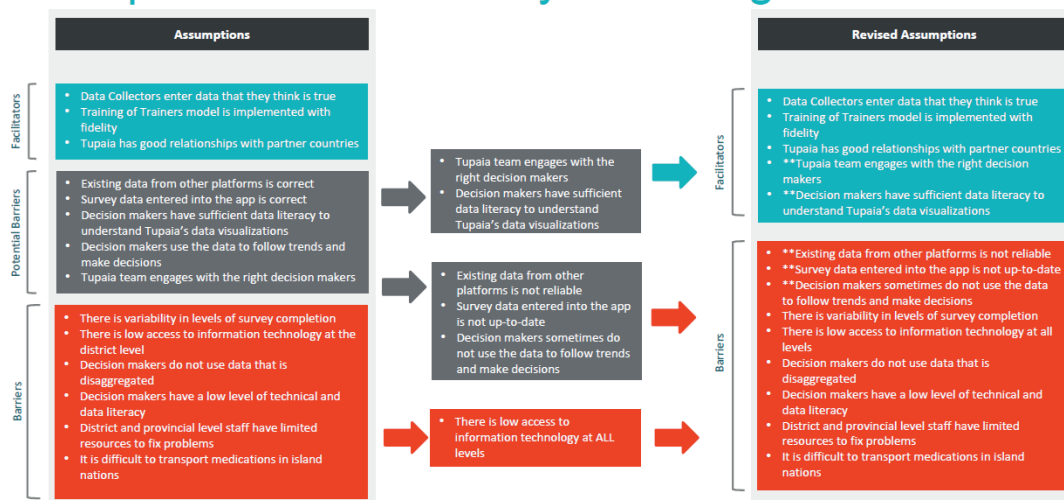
Assumptions

Facilitators

- Data Collectors enter data that they think is true
- Training of Trainers model is implemented with fidelity
- Tupaia has good relationships with partner countries

Potential Barriers

- Existing data from other platforms is correct
- Survey data entered into the app is correct
- Decision makers have sufficient data literacy to understand Tupaia's data visualizations
- Decision makers use the data to follow trends and make decisions
- Tupaia team engages with the right decision makers

Barriers

- There is variability in levels of survey completion
- There is low access to information technology at the district level
- Decision makers do not use data that is disaggregated
- Decision makers have a low level of technical and data literacy
- District and provincial level staff have limited resources to fix problems
- It is difficult to transport medications in island nations

- Tupaia team engages with the right decision makers
- Decision makers have sufficient data literacy to understand Tupaia's data visualizations

- Existing data from other platforms is not reliable
- Survey data entered into the app is not up-to-date
- Decision makers sometimes do not use the data to follow trends and make decisions

- There is low access to information technology at ALL levels

Revised Assumptions

Facilitators

- Data Collectors enter data that they think is true
- Training of Trainers model is implemented with fidelity
- Tupaia has good relationships with partner countries
- **Tupaia team engages with the right decision makers
- **Decision makers have sufficient data literacy to understand Tupaia's data visualizations

Barriers

- **Existing data from other platforms is not reliable
- **Survey data entered into the app is not up-to-date
- **Decision makers sometimes do not use the data to follow trends and make decisions
- There is variability in levels of survey completion
- There is low access to information technology at all levels
- Decision makers do not use data that is disaggregated
- Decision makers have a low level of technical and data literacy
- District and provincial level staff have limited resources to fix problems
- It is difficult to transport medications in island nations